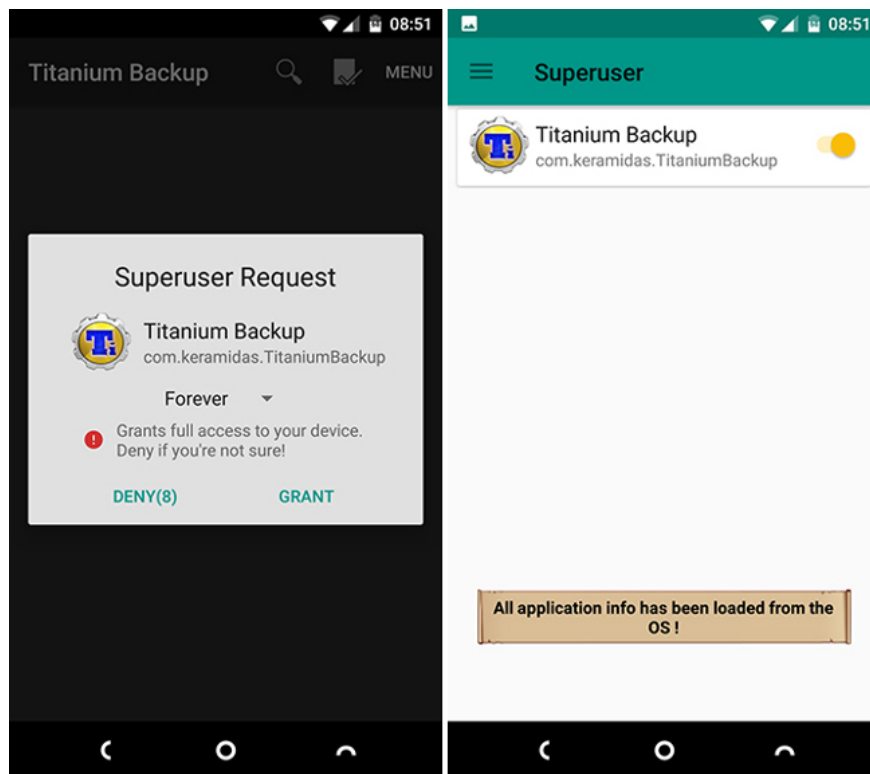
08:51

Titanium Backup

MENU

Superuser Request

Titanium Backup
com.keramidas.TitaniumBackup

Forever

Grants full access to your device. Deny if you're not sure!

DENY(8)

GRANT

08:51

Superuser

Titanium Backup
com.keramidas.TitaniumBackup

All application info has been loaded from the OS !